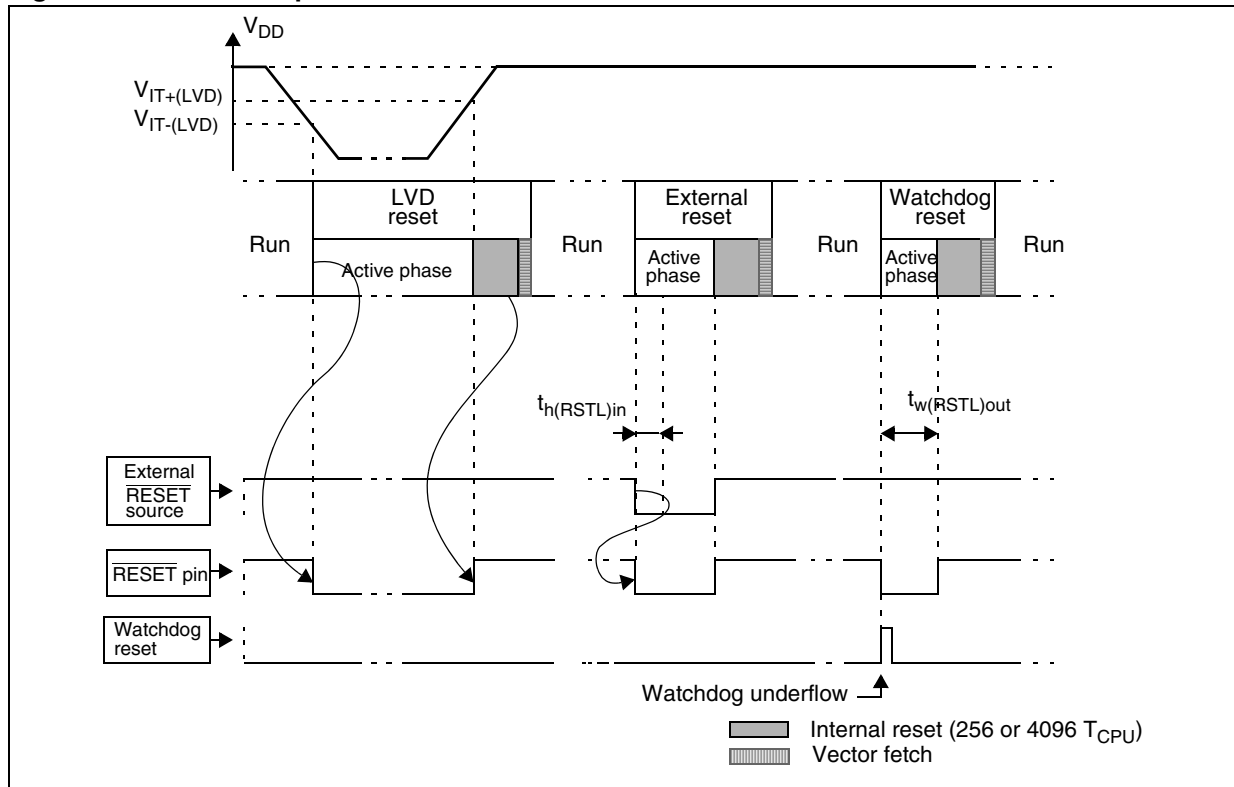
$V_{DD}$

$V_{IT+(LVD)}$

$V_{IT-(LVD)}$

Run

LVD reset

Active phase

Run

External reset

Active phase

Run

Watchdog reset

Active phase

Run

$t_{h(RSTL)in}$

$t_{w(RSTL)out}$

External $\overline{RESET}$ source

$\overline{RESET}$ pin

Watchdog reset

Watchdog underflow

Internal reset (256 or 4096 $T_{CPU}$)

Vector fetch